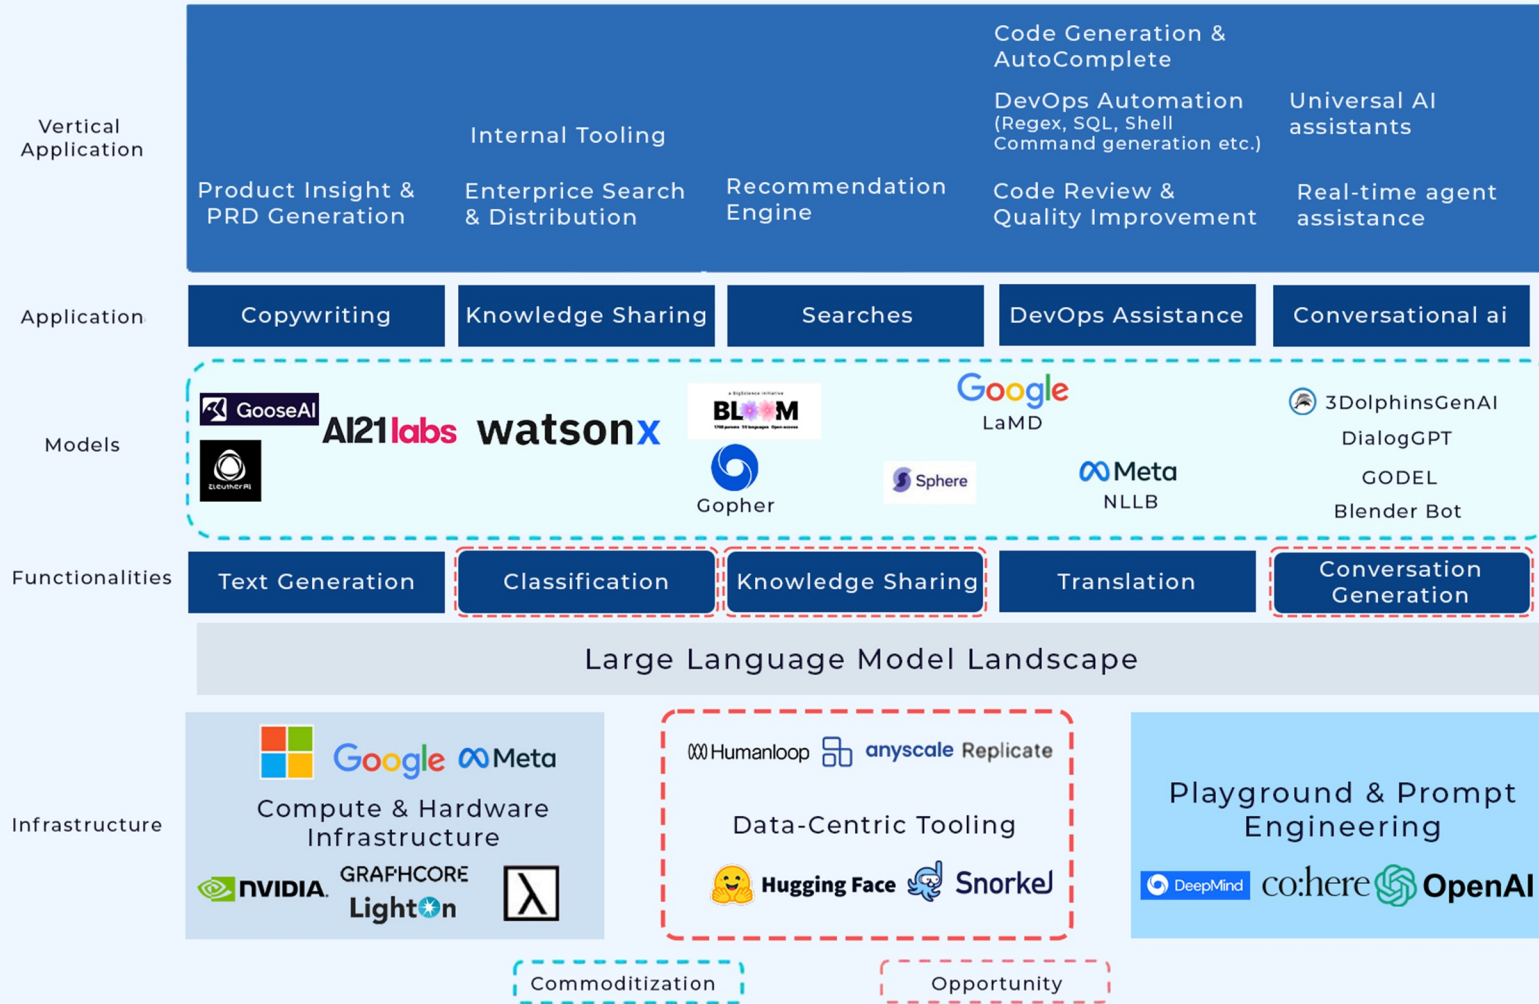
Vertical Application

Product Insight & PRD Generation

Internal Tooling

Enterprise Search & Distribution

Recommendation Engine

Code Generation & AutoComplete

DevOps Automation (Regex, SQL, Shell Command generation etc.)

Code Review & Quality Improvement

Universal AI assistants

Real-time agent assistance

Application

Copywriting

Knowledge Sharing

Searches

DevOps Assistance

Conversational ai

Models

GooseAI

EleutherAI

AI21labs

watsonx

BLOOM

Gopher

Google LaMD

Sphere

Meta NLLB

3DolphinsGenAI

DialogGPT

GODEL

Blender Bot

Functionalities

Text Generation

Classification

Knowledge Sharing

Translation

Conversation Generation

Large Language Model Landscape

Infrastructure

Google Meta

Compute & Hardware Infrastructure

NVIDIA GRAPHCORE LightOn

Humanloop anyscale Replicate

Data-Centric Tooling

Hugging Face Snorkel

Playground & Prompt Engineering

DeepMind co:here OpenAI

Commoditization

Opportunity